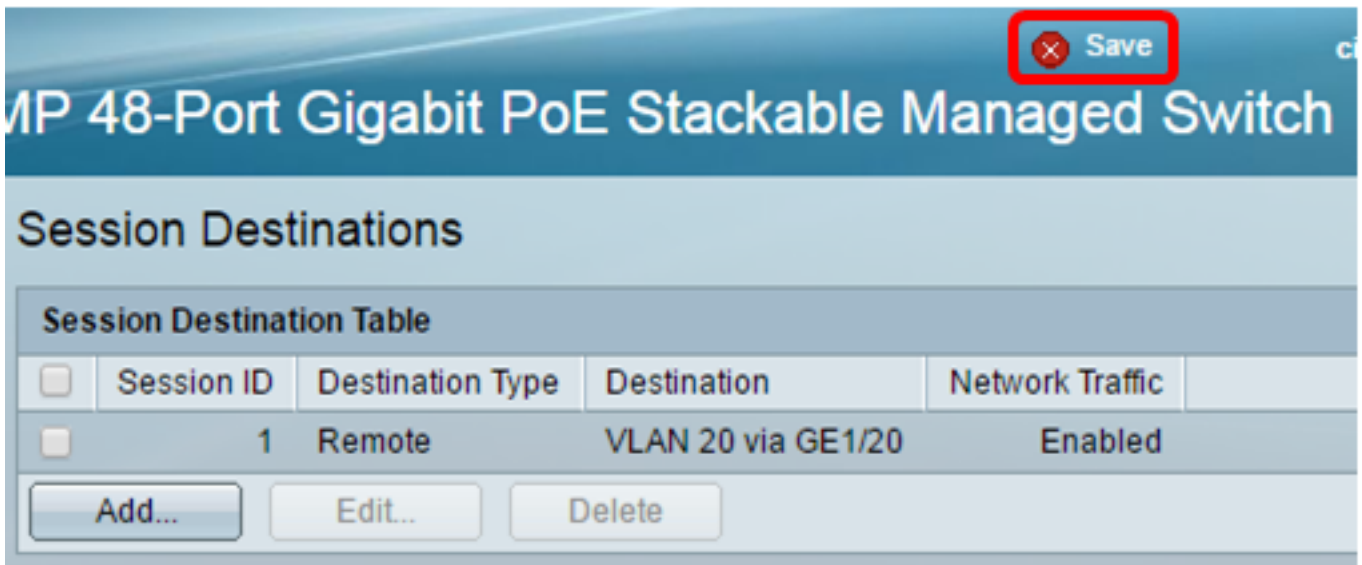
Save

ci

MP 48-Port Gigabit PoE Stackable Managed Switch

Session Destinations

Session Destination Table

| | Session ID | Destination Type | Destination | Network Traffic |
|---|---|---|---|---|
| | 1 | Remote | VLAN 20 via GE1/20 | Enabled |

Add... Edit... Delete